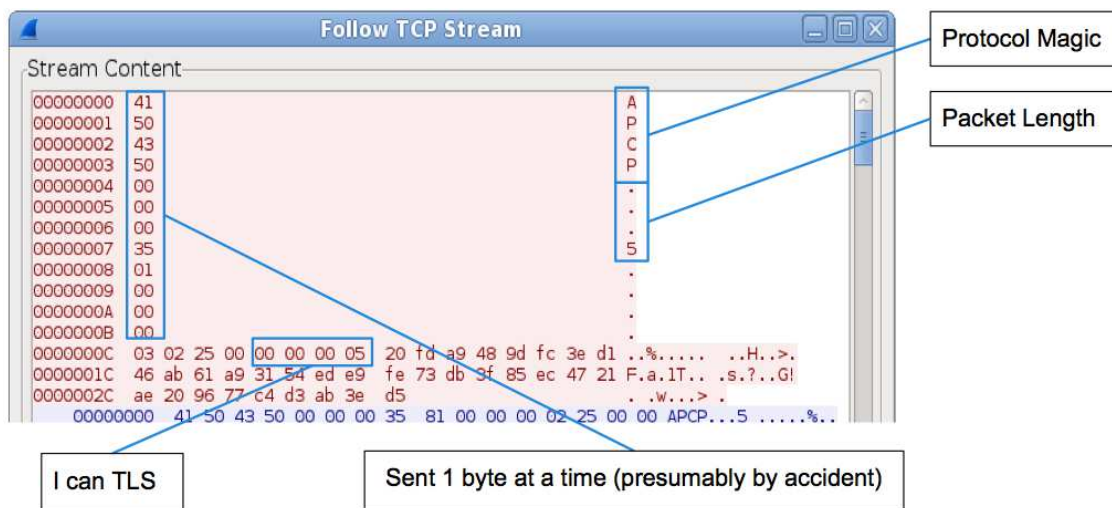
Follow TCP Stream

Stream Content

00000000 41 A
00000001 50 P
00000002 43 C
00000003 50 P
00000004 00 .
00000005 00 .
00000006 00 .
00000007 35 5
00000008 01 .
00000009 00 .
0000000A 00 .
0000000B 00 .
0000000C 03 02 25 00 00 00 00 05 20 fd a9 48 9d fc 3e d1 ..%..... ..H..>.
0000001C 46 ab 61 a9 31 54 ed e9 fe 73 db 3f 85 ec 47 21 F.a.1T.. .s.?..G!
0000002C ae 20 96 77 c4 d3 ab 3e d5 . .w...> .
00000000 41 50 43 50 00 00 00 35 81 00 00 00 02 25 00 00 APCP...5 .....%..

Protocol Magic

Packet Length

I can TLS

Sent 1 byte at a time (presumably by accident)